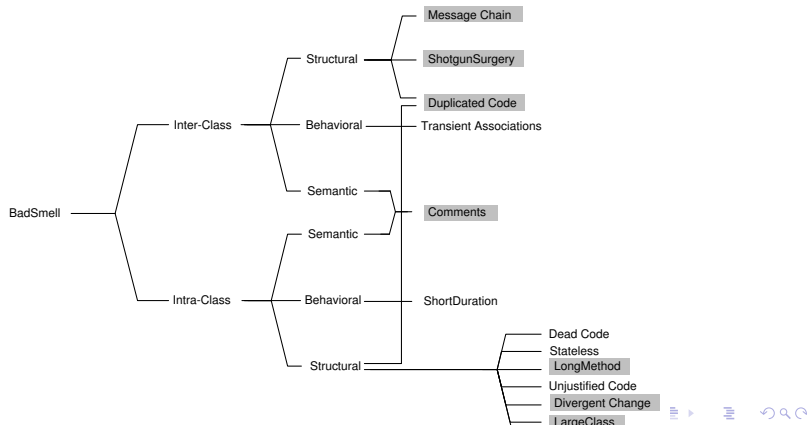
Message Chain

ShotgunSurgery

Duplicated Code

Inter-Class

Structural

Behavioral

Transient Associations

Semantic

BadSmell

Comments

Semantic

Intra-Class

Behavioral

ShortDuration

Structural

Dead Code

Stateless

LongMethod

Unjustified Code

Divergent Change

LargeClass